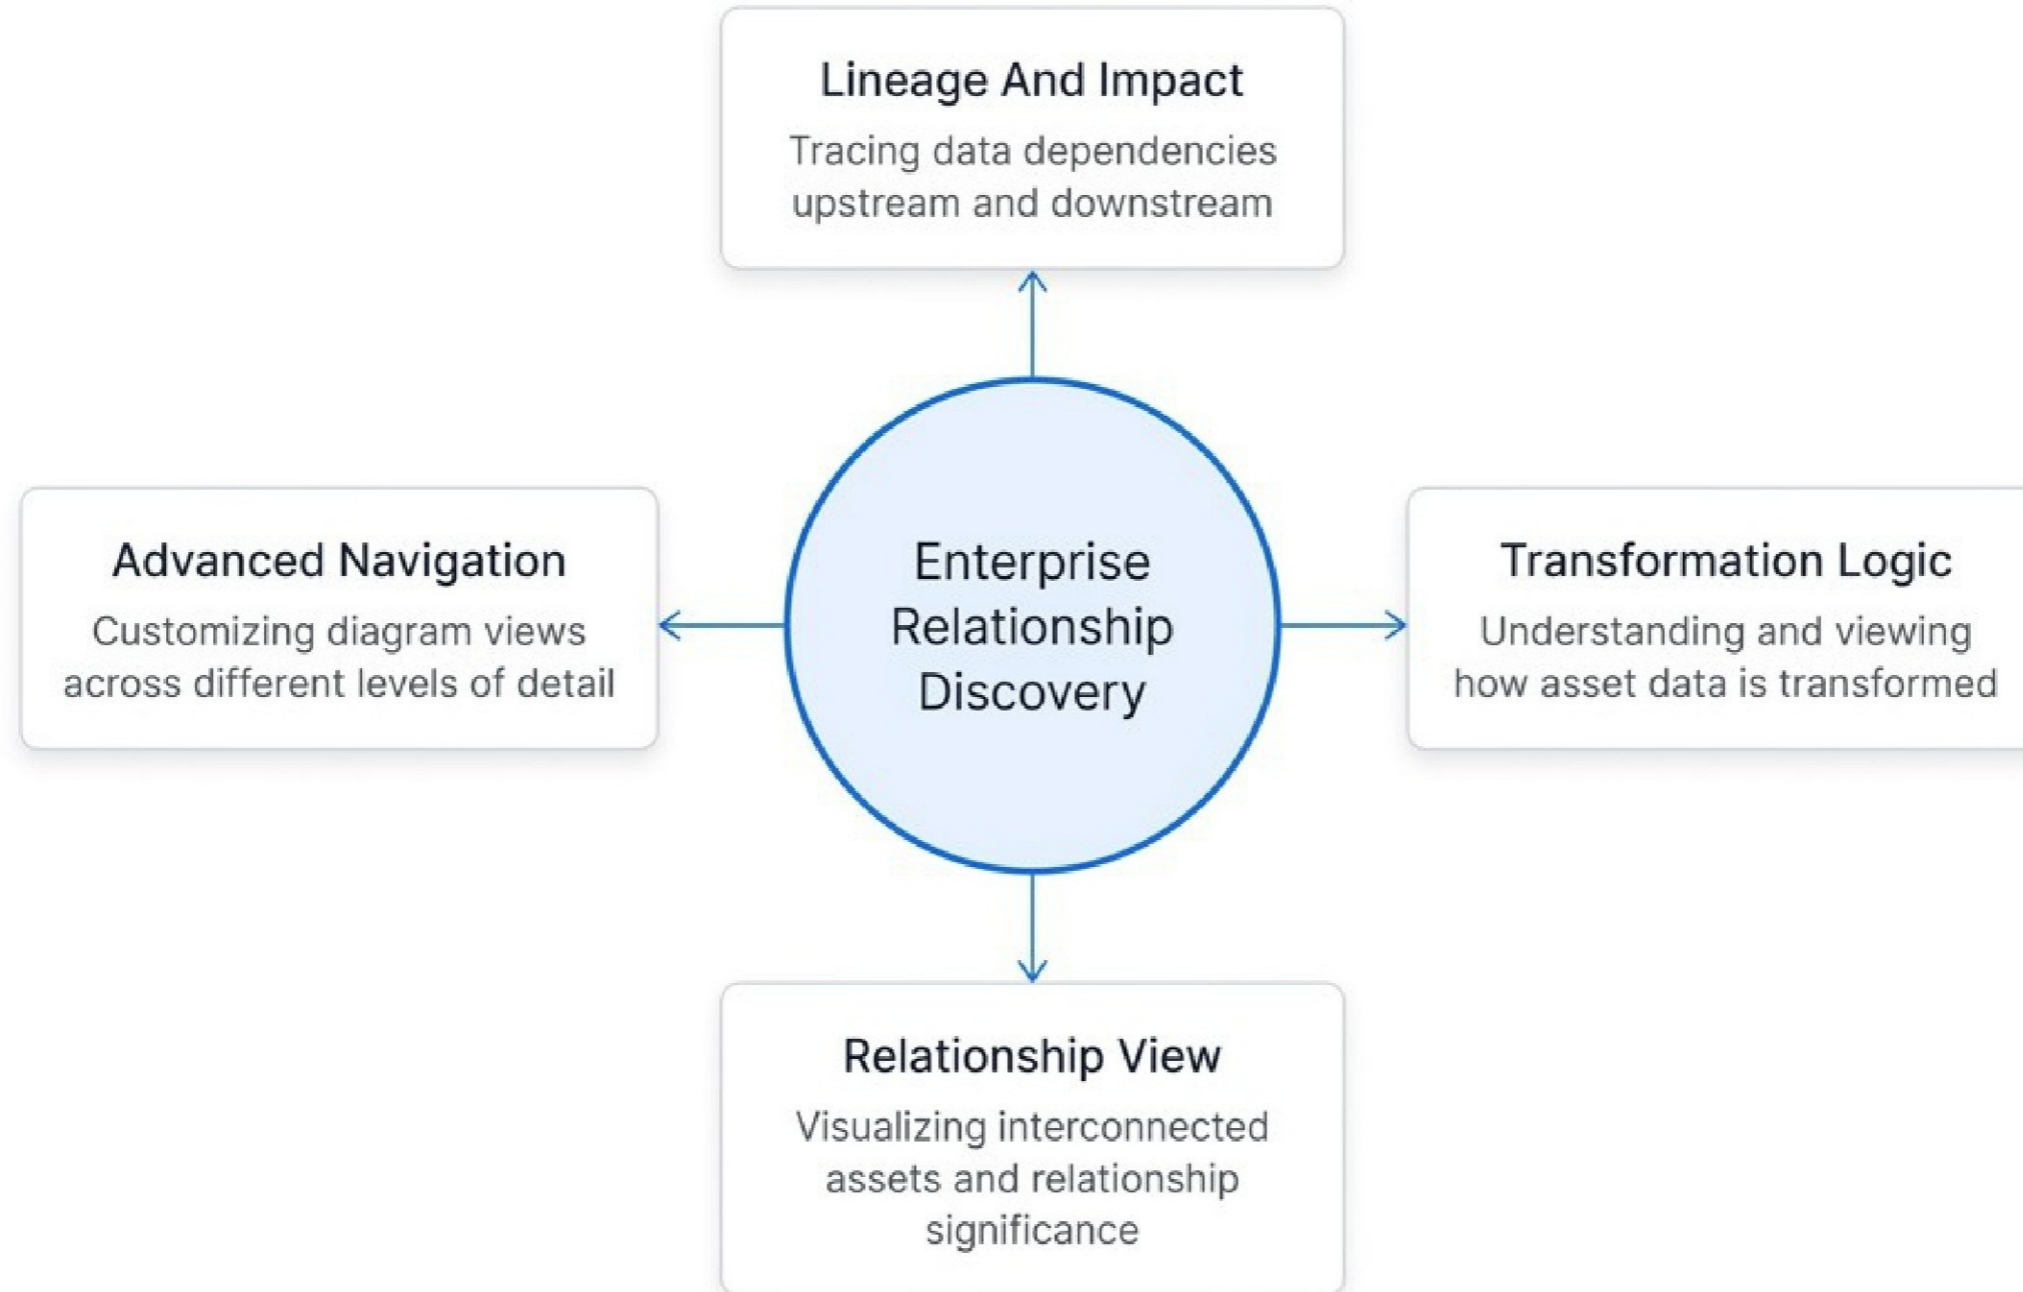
Lineage And Impact
Tracing data dependencies upstream and downstream

Advanced Navigation
Customizing diagram views across different levels of detail

Enterprise Relationship Discovery

Transformation Logic
Understanding and viewing how asset data is transformed

Relationship View
Visualizing interconnected assets and relationship significance